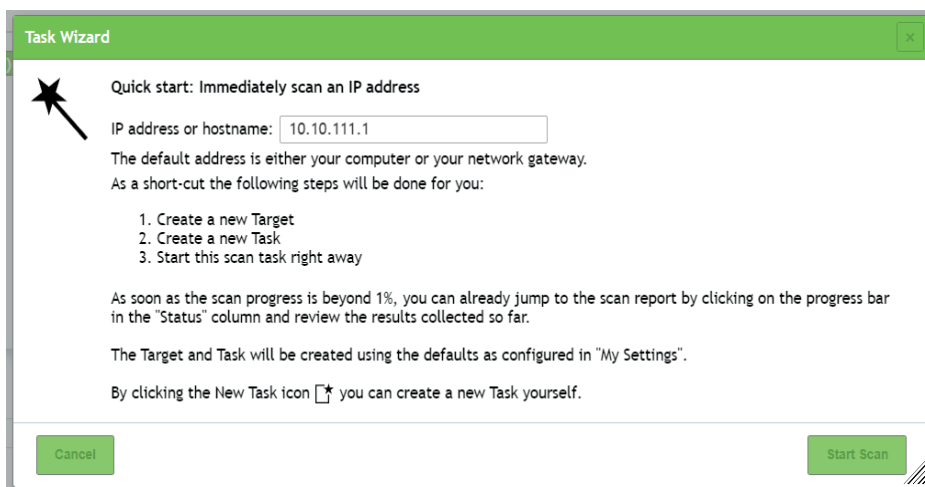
Task Wizard

×

Quick start: Immediately scan an IP address

IP address or hostname: 10.10.111.1

The default address is either your computer or your network gateway.

As a short-cut the following steps will be done for you:

1. Create a new Target
2. Create a new Task
3. Start this scan task right away

As soon as the scan progress is beyond 1%, you can already jump to the scan report by clicking on the progress bar in the "Status" column and review the results collected so far.

The Target and Task will be created using the defaults as configured in "My Settings".

By clicking the New Task icon you can create a new Task yourself.

Cancel

Start Scan